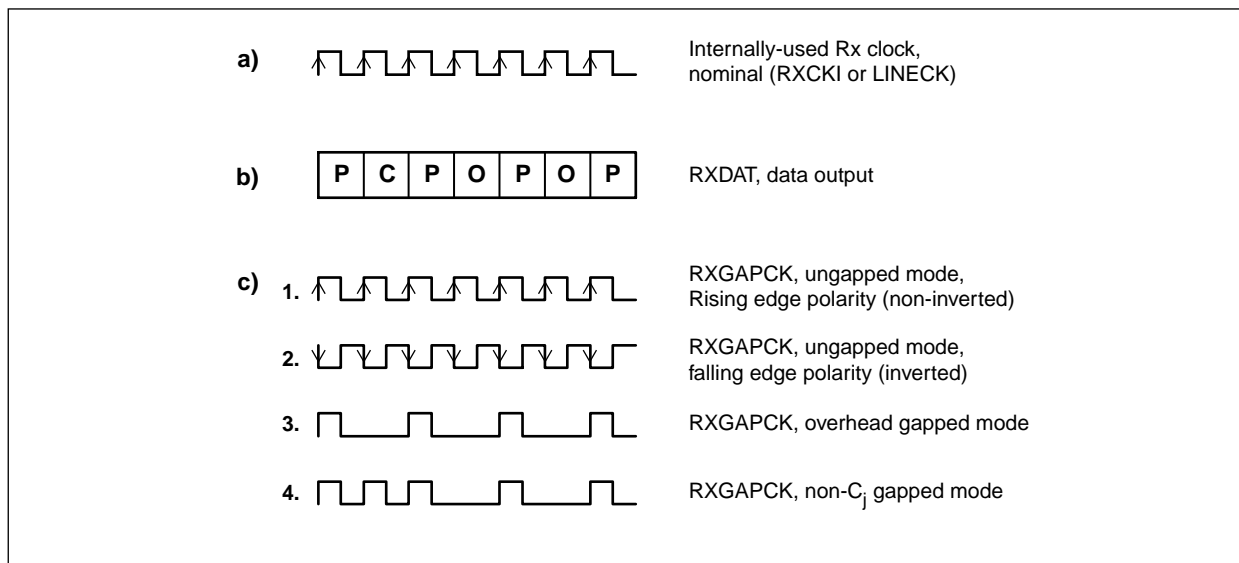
a) Internally-used Rx clock, nominal (RXCKI or LINECK)

b)

| P | C | P | O | P | O | P |
|---|---|---|---|---|---|---|

RXDAT, data output

c) 1. RXGAPCK, ungapped mode, Rising edge polarity (non-inverted)

2. RXGAPCK, ungapped mode, falling edge polarity (inverted)

3. RXGAPCK, overhead gapped mode

4. RXGAPCK, non-$C_j$ gapped mode